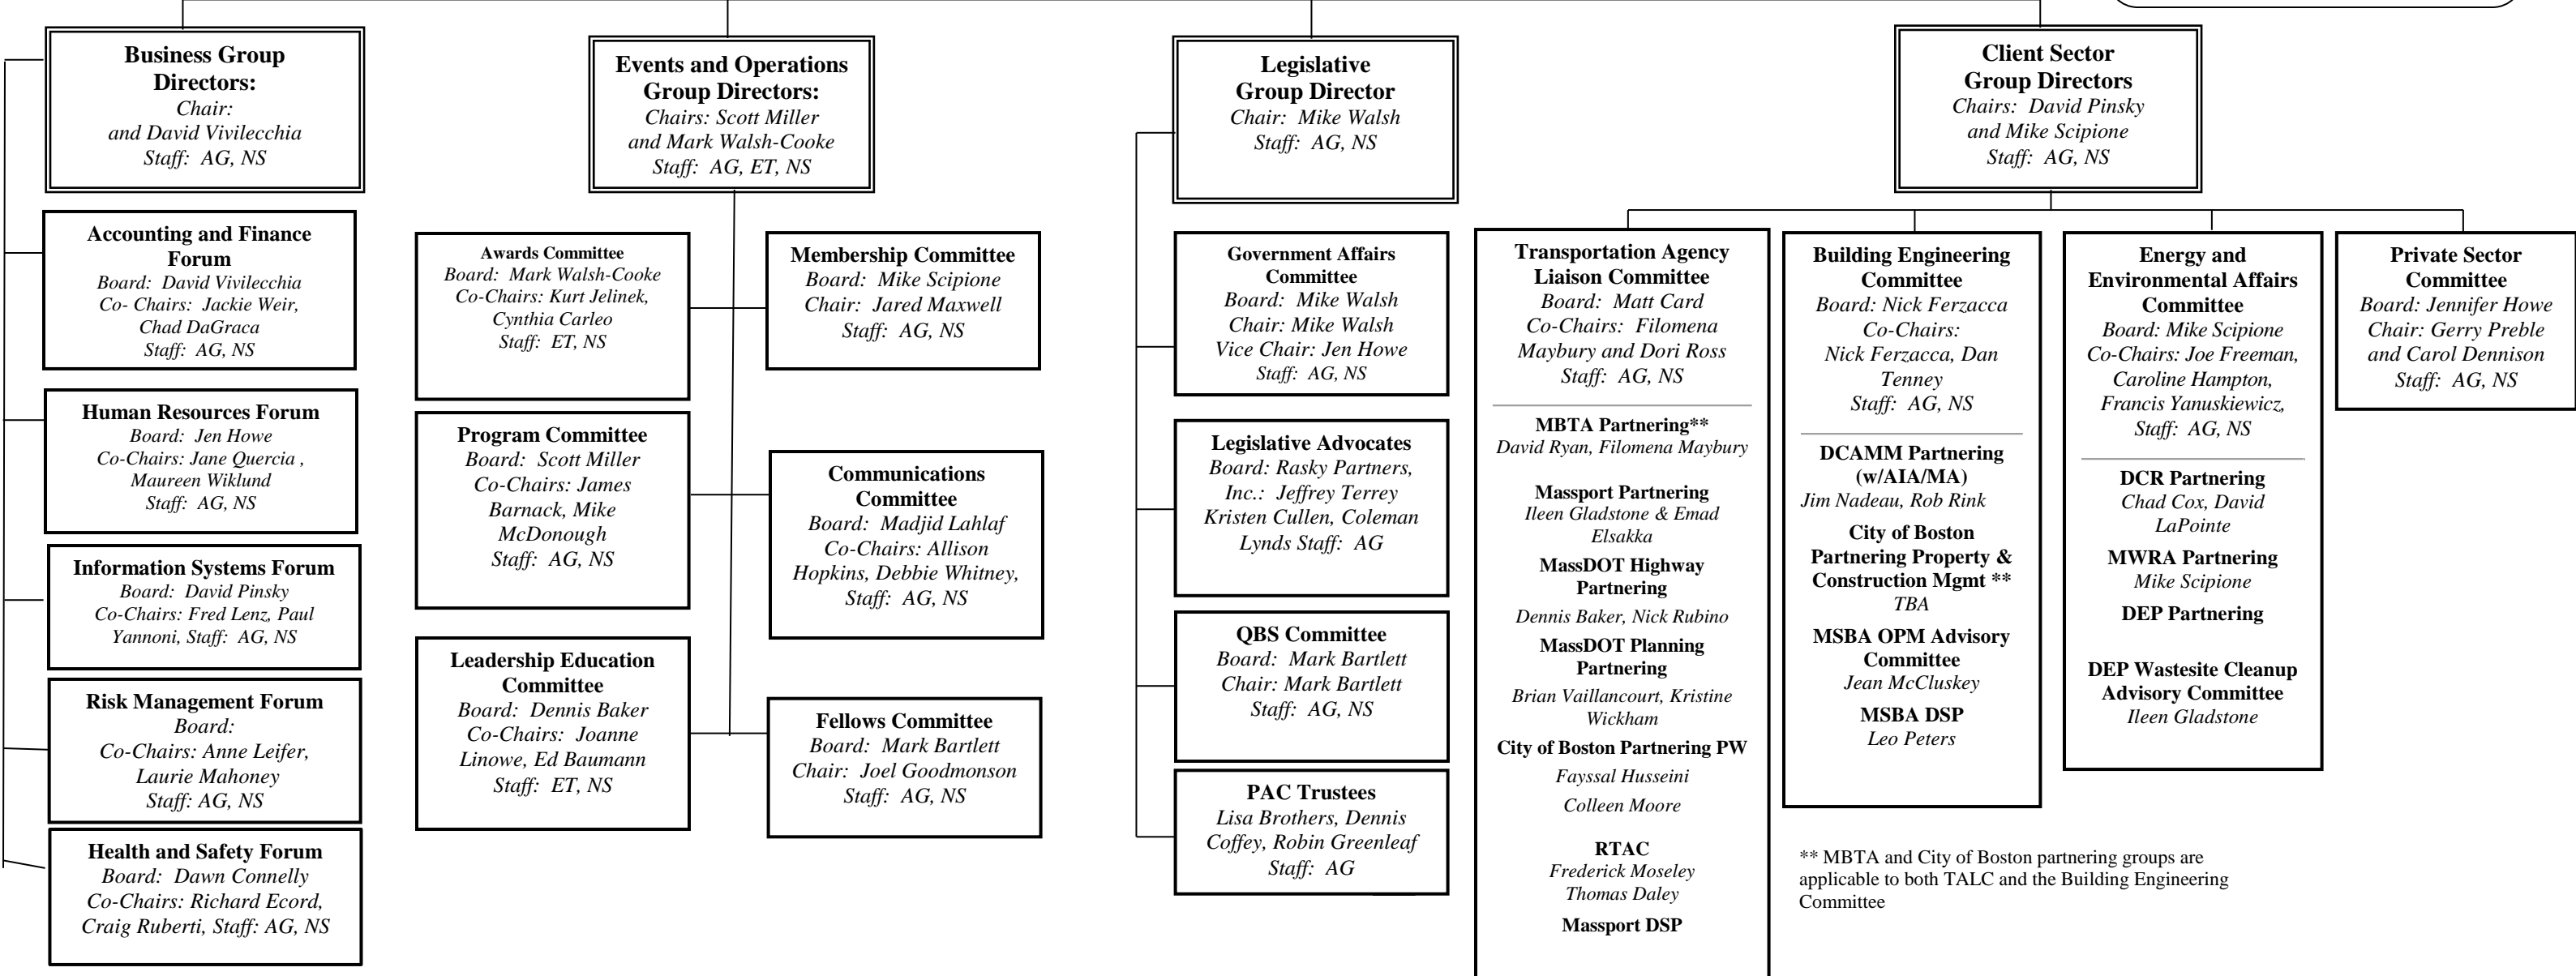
Business Group Directors:
Chair:
and David Vivilecchia
Staff: AG, NS

Accounting and Finance Forum
Board: David Vivilecchia
Co- Chairs: Jackie Weir, Chad DaGraca
Staff: AG, NS

Human Resources Forum
Board: Jen Howe
Co-Chairs: Jane Quercia , Maureen Wiklund
Staff: AG, NS

Information Systems Forum
Board: David Pinsky
Co-Chairs: Fred Lenz, Paul Yannoni, Staff: AG, NS

Risk Management Forum
Board:
Co-Chairs: Anne Leifer, Laurie Mahoney
Staff: AG, NS

Health and Safety Forum
Board: Dawn Connelly
Co-Chairs: Richard Ecord, Craig Ruberti, Staff: AG, NS

Events and Operations Group Directors:
Chairs: Scott Miller and Mark Walsh-Cooke
Staff: AG, ET, NS

Awards Committee
Board: Mark Walsh-Cooke
Co-Chairs: Kurt Jelinek, Cynthia Carleo
Staff: ET, NS

Membership Committee
Board: Mike Scipione
Chair: Jared Maxwell
Staff: AG, NS

Program Committee
Board: Scott Miller
Co-Chairs: James Barnack, Mike McDonough
Staff: AG, NS

Communications Committee
Board: Madjid Lahlaf
Co-Chairs: Allison Hopkins, Debbie Whitney,
Staff: AG, NS

Leadership Education Committee
Board: Dennis Baker
Co-Chairs: Joanne Linowe, Ed Baumann
Staff: ET, NS

Fellows Committee
Board: Mark Bartlett
Chair: Joel Goodmonson
Staff: AG, NS

Legislative Group Director
Chair: Mike Walsh
Staff: AG, NS

Government Affairs Committee
Board: Mike Walsh
Chair: Mike Walsh
Vice Chair: Jen Howe
Staff: AG, NS

Legislative Advocates
Board: Rasky Partners, Inc.: Jeffrey Terrey
Kristen Cullen, Coleman Lynds Staff: AG

QBS Committee
Board: Mark Bartlett
Chair: Mark Bartlett
Staff: AG, NS

PAC Trustees
Lisa Brothers, Dennis Coffey, Robin Greenleaf
Staff: AG

Client Sector Group Directors
Chairs: David Pinsky and Mike Scipione
Staff: AG, NS

Transportation Agency Liaison Committee
Board: Matt Card
Co-Chairs: Filomena Maybury and Dori Ross
Staff: AG, NS

MBTA Partnering**
David Ryan, Filomena Maybury

Massport Partnering
Ileen Gladstone & Emad Elsakka

MassDOT Highway Partnering
Dennis Baker, Nick Rubino

MassDOT Planning Partnering
Brian Vaillancourt, Kristine Wickham

City of Boston Partnering PW
Fayssal Husseini
Colleen Moore

RTAC
Frederick Moseley
Thomas Daley

Massport DSP

Building Engineering Committee
Board: Nick Ferzacca
Co-Chairs: Nick Ferzacca, Dan Tenney
Staff: AG, NS

DCAMM Partnering (w/AIA/MA)
Jim Nadeau, Rob Rink

City of Boston Partnering Property & Construction Mgmt **
TBA

MSBA OPM Advisory Committee
Jean McCluskey

MSBA DSP
Leo Peters

Energy and Environmental Affairs Committee
Board: Mike Scipione
Co-Chairs: Joe Freeman, Caroline Hampton, Francis Yanuskiewicz,
Staff: AG, NS

DCR Partnering
Chad Cox, David LaPointe

MWRA Partnering
Mike Scipione

DEP Partnering

DEP Wastesite Cleanup Advisory Committee
Ileen Gladstone

Private Sector Committee
Board: Jennifer Howe
Chair: Gerry Preble and Carol Dennison
Staff: AG, NS

** MBTA and City of Boston partnering groups are applicable to both TALC and the Building Engineering Committee